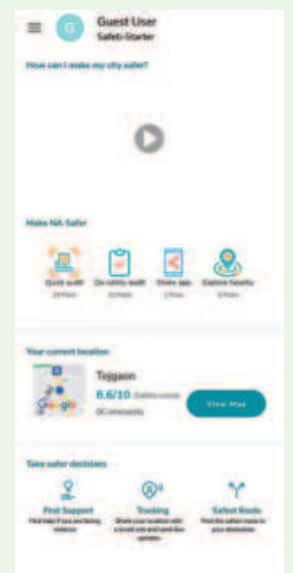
G

Guest User
Safeti-Starter

How can I make my city safer?

Make NA Safer

Quick audit
10 Points

On-safety audit
10 Points

Share app
5 Points

Explore Nearby
5 Points

Your current location

Tejgaon
8.6/10 (Safety score)
0Comments

Google

View Map

Take safer decisions

First Support
Find help if you are facing violence

Tracking
Share your location with a loved one and send live updates

Safest Route
Find the safest route to your destination